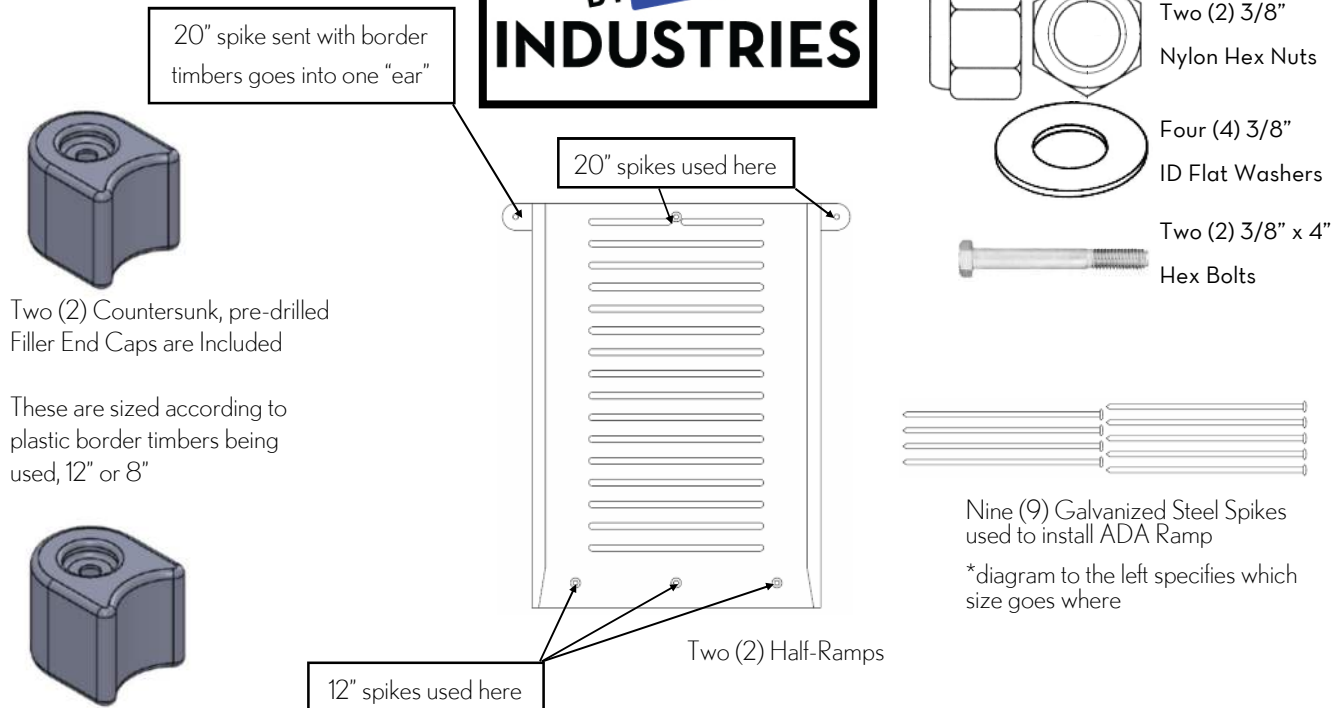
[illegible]
INDUSTRIES

20" spike sent with border timbers goes into one "ear"

20" spikes used here

Two (2) 3/8"
Nylon Hex Nuts

Four (4) 3/8"
ID Flat Washers

Two (2) 3/8" x 4"
Hex Bolts

Two (2) Countersunk, pre-drilled Filler End Caps are Included

These are sized according to plastic border timbers being used, 12" or 8"

Nine (9) Galvanized Steel Spikes used to install ADA Ramp

*diagram to the left specifies which size goes where

Two (2) Half-Ramps

12" spikes used here